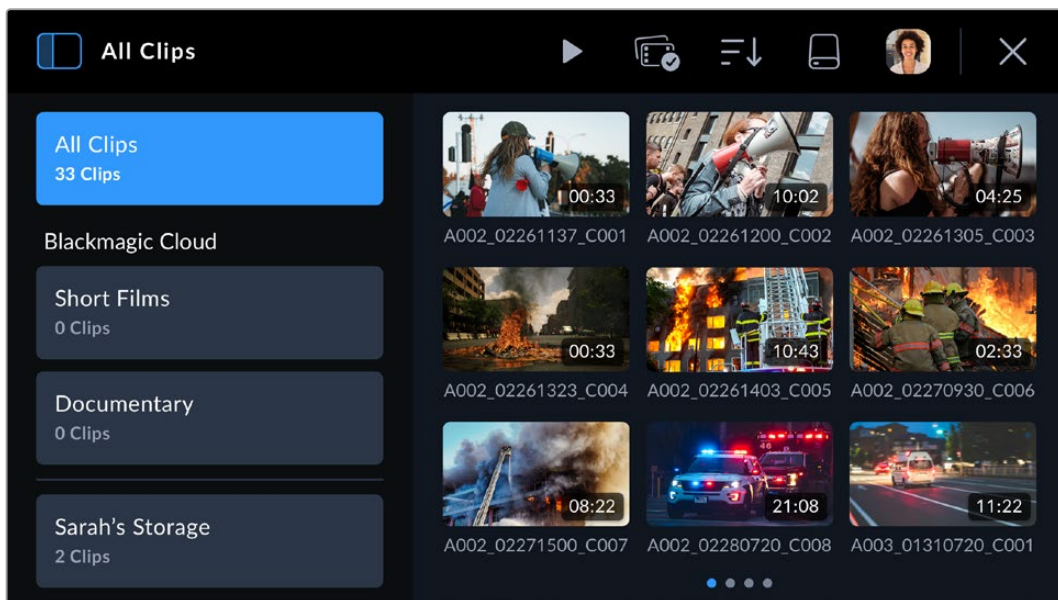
All Clips

All Clips
33 Clips

Blackmagic Cloud

Short Films
0 Clips

Documentary
0 Clips

Sarah's Storage
2 Clips

00:33
A002_02261137_C001

10:02
A002_02261200_C002

04:25
A002_02261305_C003

00:33
A002_02261323_C004

10:43
A002_02261403_C005

02:33
A002_02270930_C006

08:22
A002_02271500_C007

21:08
A002_02280720_C008

11:22
A003_01310720_C001